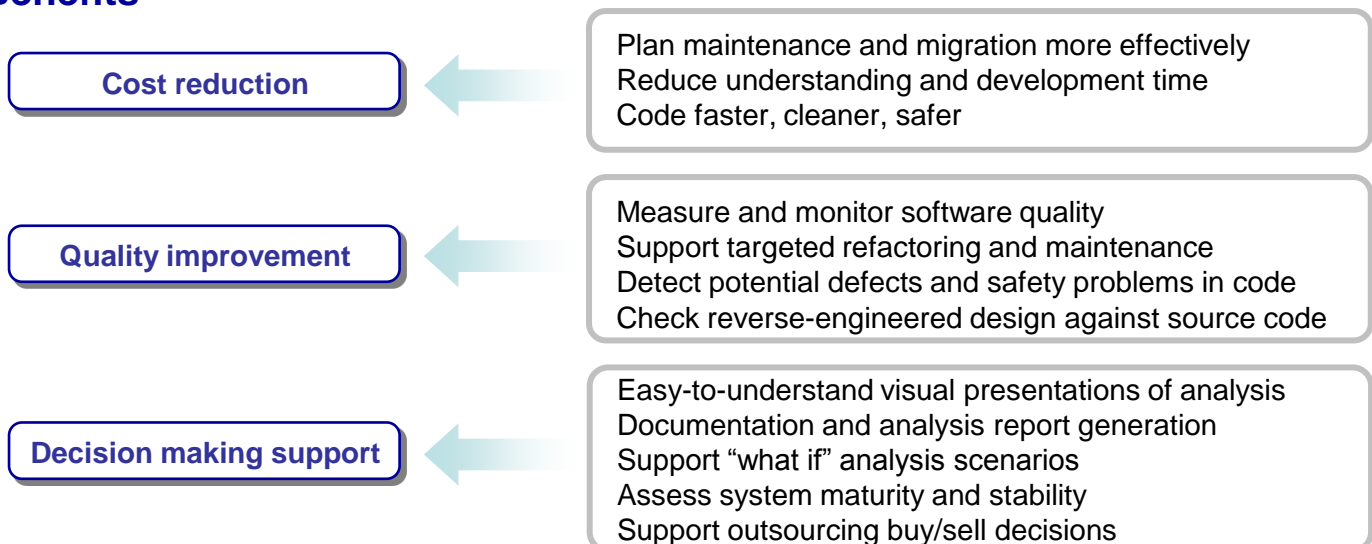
Benefits

Cost reduction

Plan maintenance and migration more effectively
Reduce understanding and development time
Code faster, cleaner, safer

Quality improvement

Measure and monitor software quality
Support targeted refactoring and maintenance
Detect potential defects and safety problems in code
Check reverse-engineered design against source code

Decision making support

Easy-to-understand visual presentations of analysis
Documentation and analysis report generation
Support "what if" analysis scenarios
Assess system maturity and stability
Support outsourcing buy/sell decisions